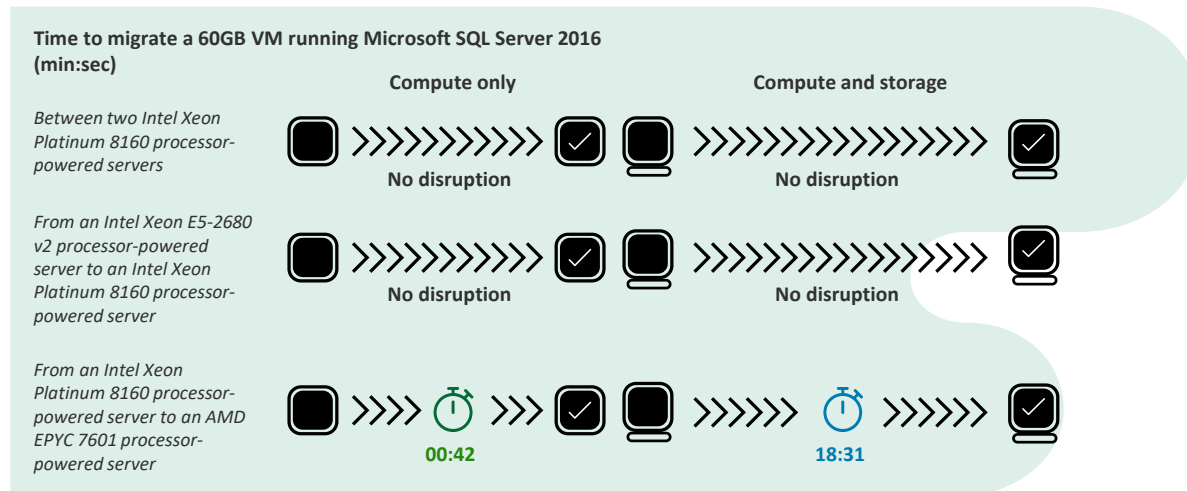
Time to migrate a 60GB VM running Microsoft SQL Server 2016 (min:sec)

Compute only

Compute and storage

Between two Intel Xeon Platinum 8160 processor-powered servers

No disruption

No disruption

From an Intel Xeon E5-2680 v2 processor-powered server to an Intel Xeon Platinum 8160 processor-powered server

No disruption

No disruption

From an Intel Xeon Platinum 8160 processor-powered server to an AMD EPYC 7601 processor-powered server

00:42

18:31